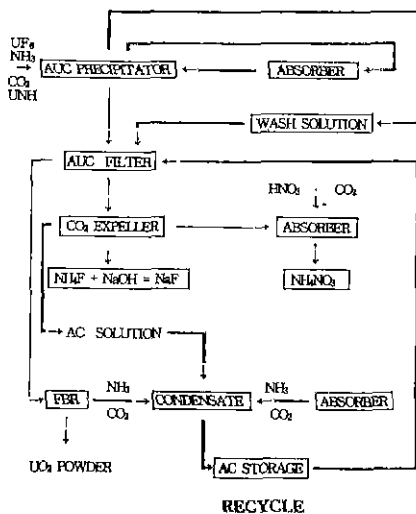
$UF_6$
$NH_3$
$CO_2$
UNH

AUC PRECIPITATOR

ABSORBER

WASH SOLUTION

AUC FILTER

$HNO_3$ $CO_2$

$CO_2$ EXPELLER

ABSORBER

$NH_4F + NaOH = NaF$

$NH_4NO_3$

AC SOLUTION

FBR

$NH_3$
$CO_2$

CONDENSATE

$NH_3$
$CO_2$

ABSORBER

$UO_2$ POWDER

AC STORAGE

RECYCLE